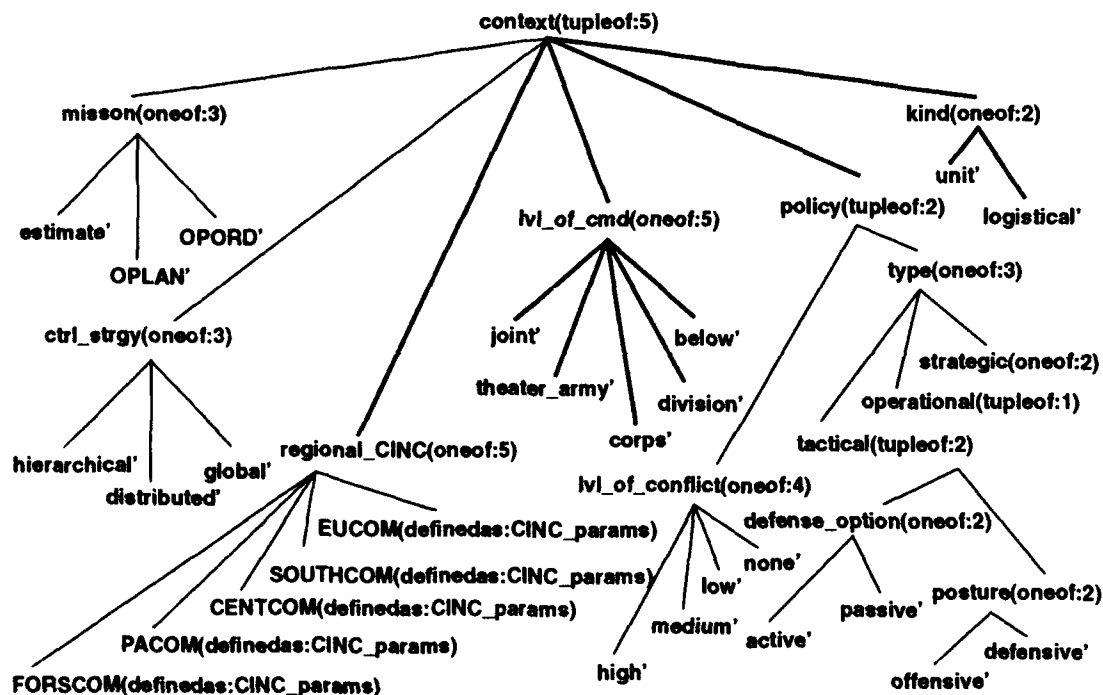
context(tupleof:5)

misson(oneof:3)

estimate'

OPLAN'

OPORD'

kind(oneof:2)

unit'

logistical'

lvl_of_cmd(oneof:5)

policy(tupleof:2)

type(oneof:3)

ctrl_strgy(oneof:3)

joint'

theater_army'

corps'

division'

below'

strategic(oneof:2)

operational(tupleof:1)

tactical(tupleof:2)

hierarchical'

distributed'

global'

regional_CINC(oneof:5)

lvl_of_conflict(oneof:4)

EUCOM(definedas:CINC_params)

SOUTHCOM(definedas:CINC_params)

CENTCOM(definedas:CINC_params)

PACOM(definedas:CINC_params)

FORSCOM(definedas:CINC_params)

high'

medium'

low'

none'

defense_option(oneof:2)

active'

passive'

posture(oneof:2)

defensive'

offensive'